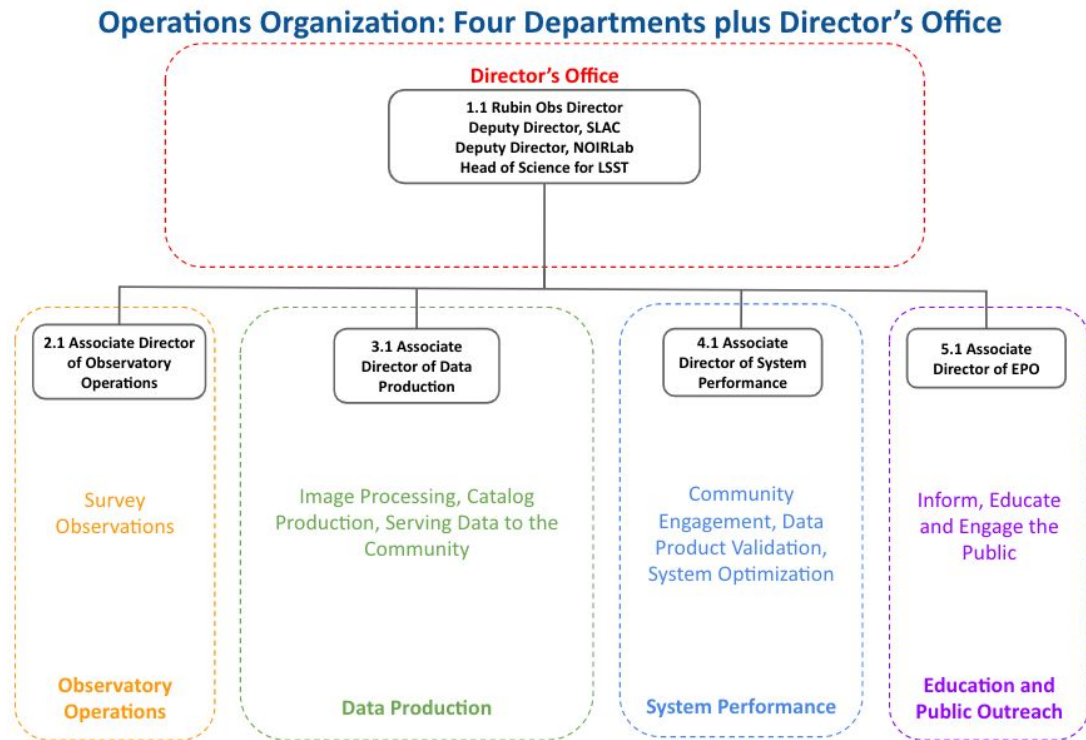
Operations Organization: Four Departments plus Director's Office

Director's Office

1.1 Rubin Obs Director
Deputy Director, SLAC
Deputy Director, NOIRLab
Head of Science for LSST

2.1 Associate Director of Observatory Operations

Survey Observations

Observatory Operations

3.1 Associate Director of Data Production

Image Processing, Catalog Production, Serving Data to the Community

Data Production

4.1 Associate Director of System Performance

Community Engagement, Data Product Validation, System Optimization

System Performance

5.1 Associate Director of EPO

Inform, Educate and Engage the Public

Education and Public Outreach